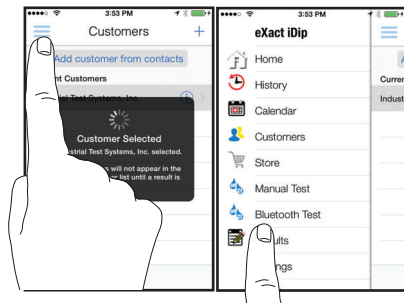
3:53 PM
Customers
+
Add customer from contacts
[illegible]nt Customers
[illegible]st Test Systems, Inc.
Customer Selected
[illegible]dustrial Test Systems, Inc. selected.
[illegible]s will not appear in the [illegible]r list until a result is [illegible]

3:53 PM
eXact iDip
Home
History
Calendar
Customers
Store
Manual Test
Bluetooth Test
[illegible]ults
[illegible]ngs
Curren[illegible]
Indust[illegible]